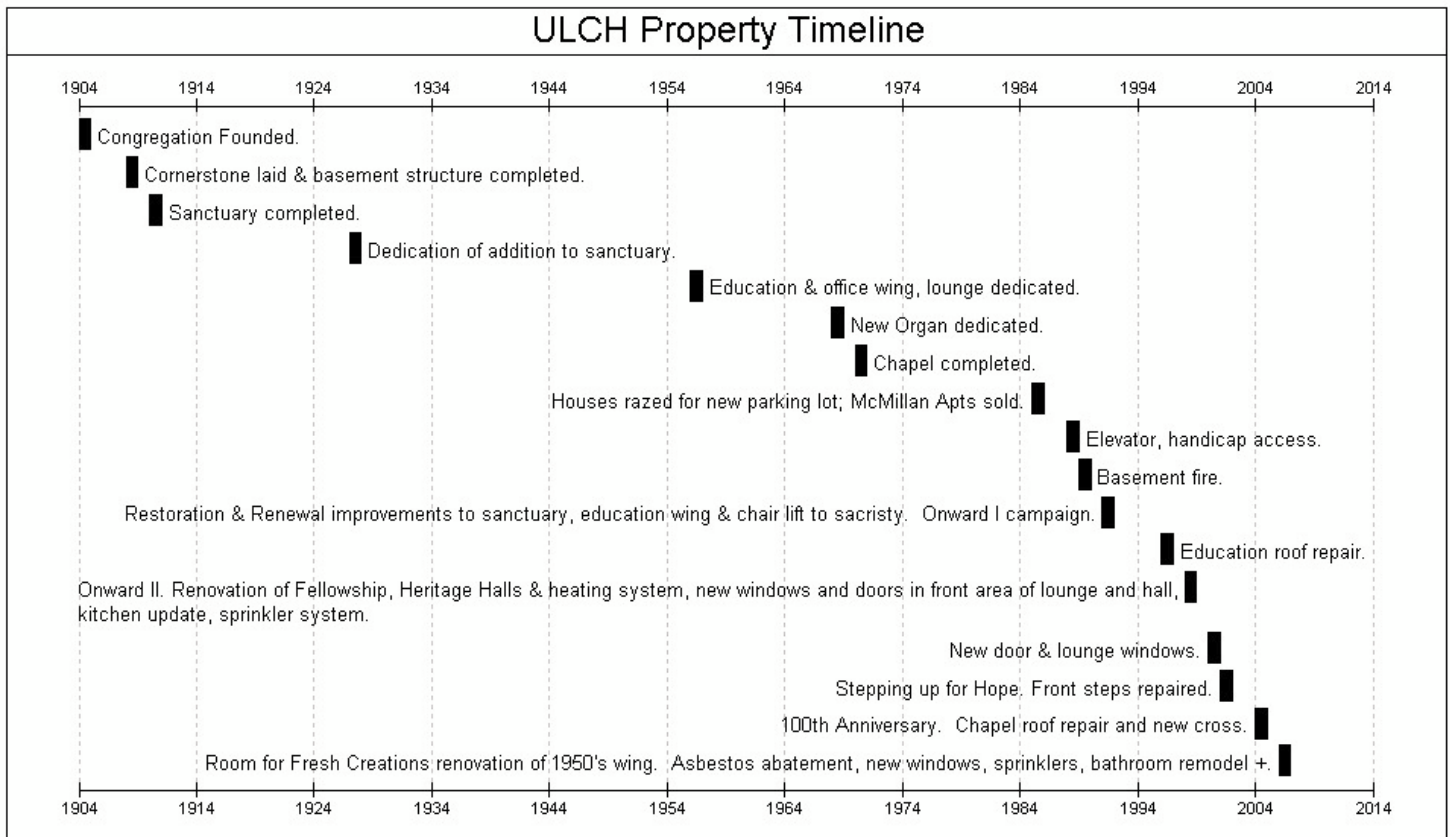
ULCH Property Timeline

1904 1914 1924 1934 1944 1954 1964 1974 1984 1994 2004 2014

Congregation Founded.

Cornerstone laid & basement structure completed.

Sanctuary completed.

Dedication of addition to sanctuary.

Education & office wing, lounge dedicated.

New Organ dedicated.

Chapel completed.

Houses razed for new parking lot; McMillan Apts sold.

Elevator, handicap access.

Basement fire.

Restoration & Renewal improvements to sanctuary, education wing & chair lift to sacristy. Onward I campaign.

Education roof repair.

Onward II. Renovation of Fellowship, Heritage Halls & heating system, new windows and doors in front area of lounge and hall, kitchen update, sprinkler system.

New door & lounge windows.

Stepping up for Hope. Front steps repaired.

100th Anniversary. Chapel roof repair and new cross.

Room for Fresh Creations renovation of 1950's wing. Asbestos abatement, new windows, sprinklers, bathroom remodel +.

1904 1914 1924 1934 1944 1954 1964 1974 1984 1994 2004 2014